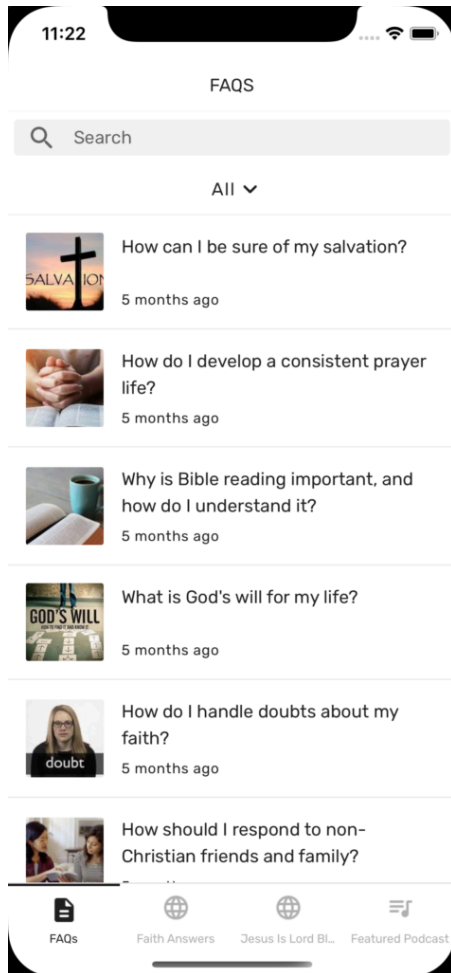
11:22

FAQS

Search

All

SALVATION

How can I be sure of my salvation?

5 months ago

How do I develop a consistent prayer life?

5 months ago

Why is Bible reading important, and how do I understand it?

5 months ago

GOD'S WILL

What is God's will for my life?

5 months ago

doubt

How do I handle doubts about my faith?

5 months ago

How should I respond to non-Christian friends and family?

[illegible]

FAQs

Faith Answers

Jesus Is Lord Bl...

Featured Podcast